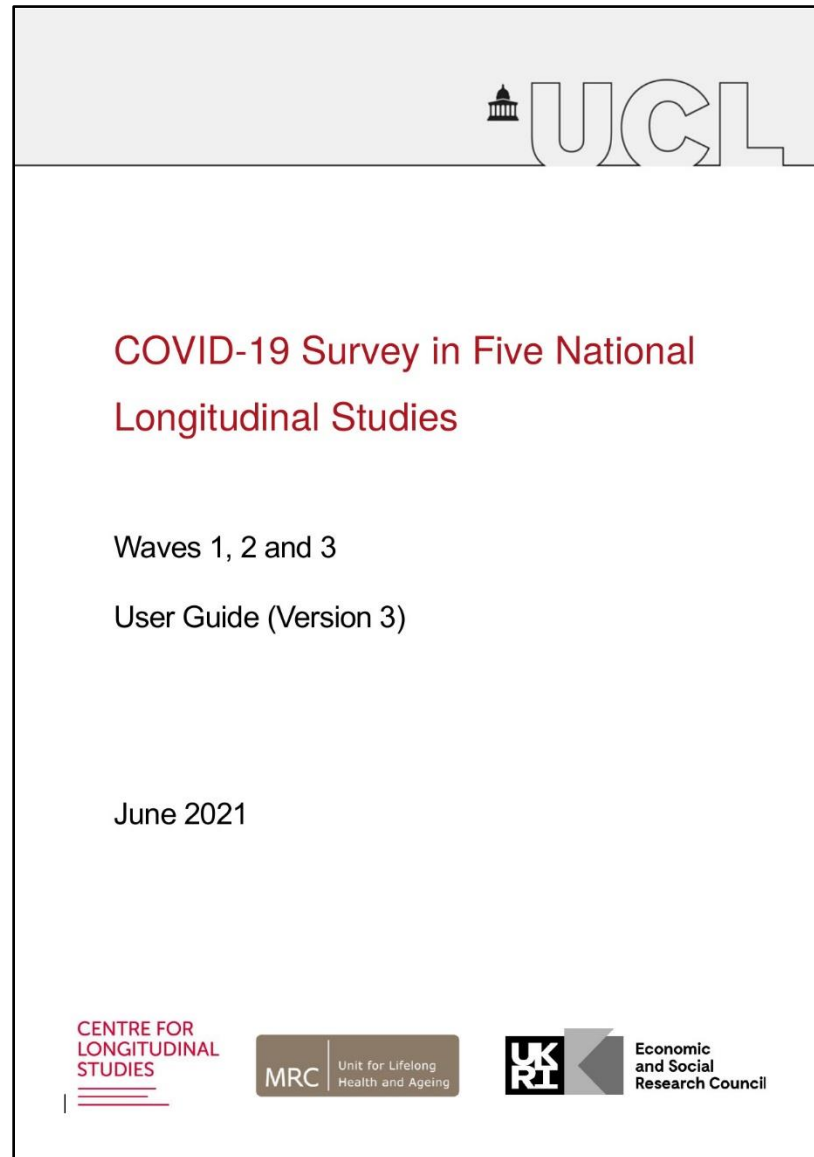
UCL

COVID-19 Survey in Five National Longitudinal Studies

Waves 1, 2 and 3

User Guide (Version 3)

June 2021

CENTRE FOR LONGITUDINAL STUDIES

MRC Unit for Lifelong Health and Ageing

UK RI Economic and Social Research Council